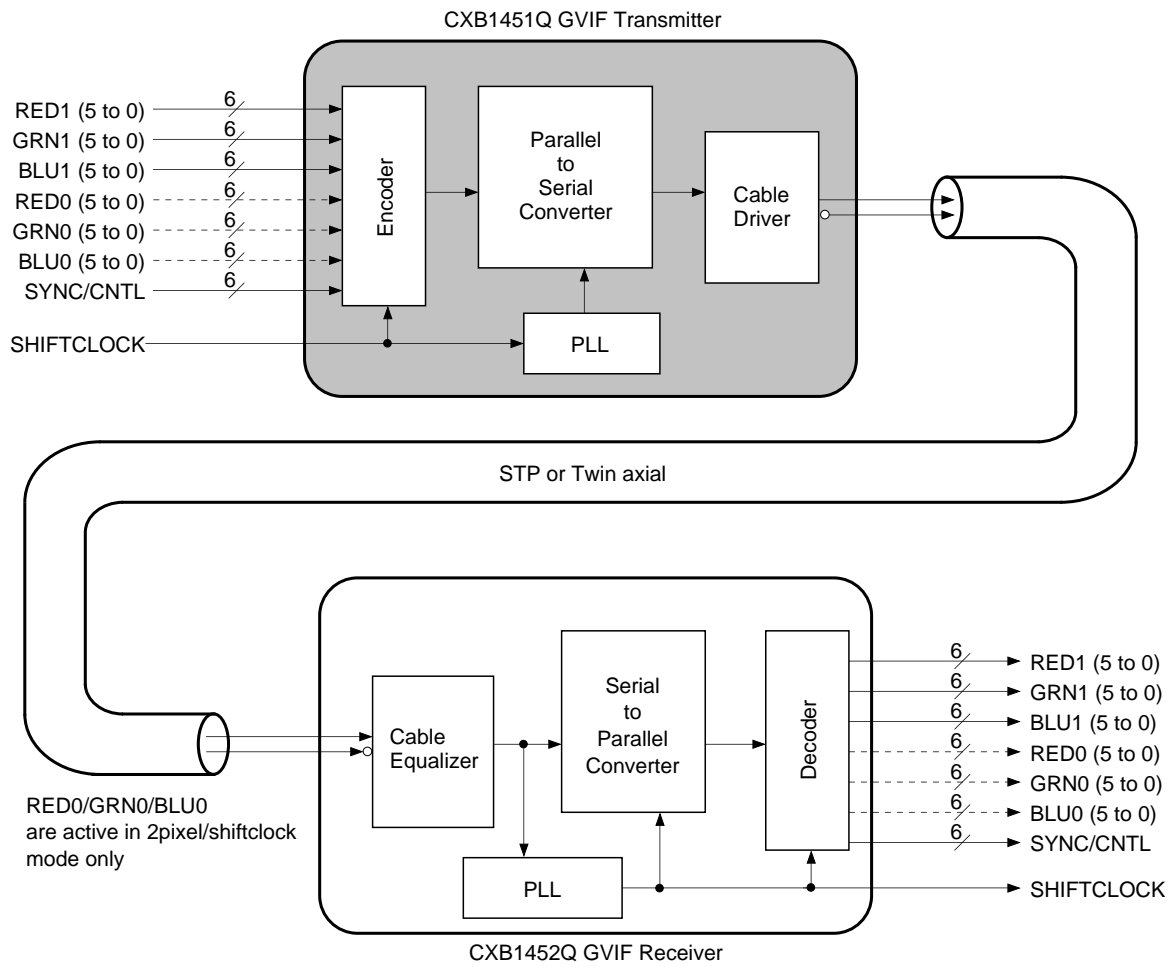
CXB1451Q GVIF Transmitter

RED1 (5 to 0)
6
GRN1 (5 to 0)
6
BLU1 (5 to 0)
6
RED0 (5 to 0)
6
GRN0 (5 to 0)
6
BLU0 (5 to 0)
6
SYNC/CNTL
6
SHIFTCLOCK

Encoder

Parallel to Serial Converter

Cable Driver

PLL

STP or Twin axial

Cable Equalizer

Serial to Parallel Converter

Decoder

PLL

6
RED1 (5 to 0)
6
GRN1 (5 to 0)
6
BLU1 (5 to 0)
6
RED0 (5 to 0)
6
GRN0 (5 to 0)
6
BLU0 (5 to 0)
6
SYNC/CNTL
SHIFTCLOCK

RED0/GRN0/BLU0 are active in 2pixel/shiftclock mode only

CXB1452Q GVIF Receiver